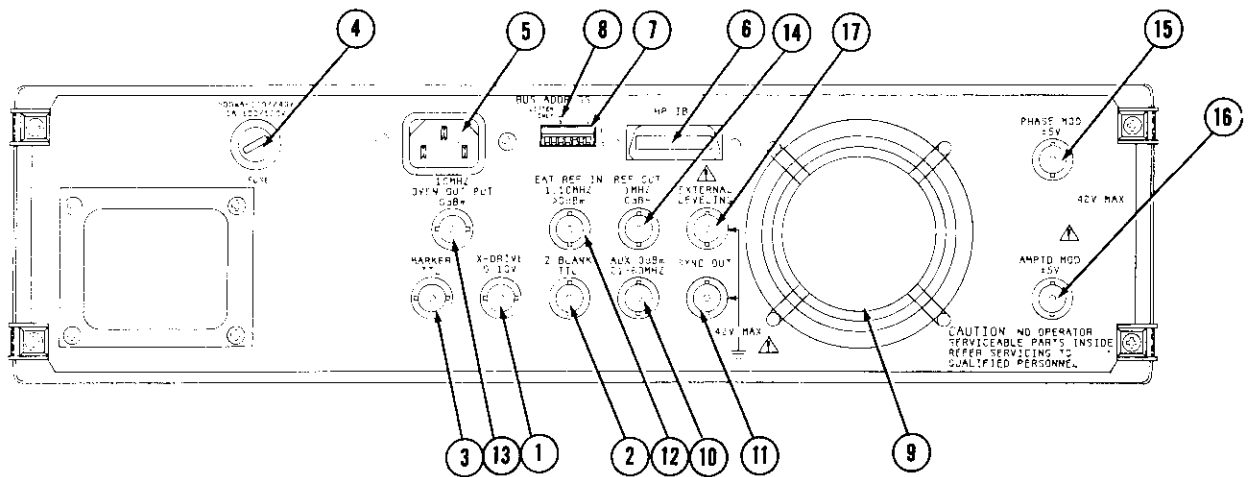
4
5
8
7
6
14
17
15
16

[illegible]
FUSE
10MHZ
OVEN OUTPUT
0dBm
BUS ADDRESS
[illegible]
HP IB
EXT REF IN
1,10MHZ
>0dBm
REF OUT
10MHZ
0dBm
EXTERNAL
LEVELING
PHASE MOD
±5V
42V MAX
MARKER
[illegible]
X-DRIVE
0-10V
Z BLANK
TTL
AUX 0dBm
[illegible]MHZ
SYNC OUT
42V MAX
AMPTD MOD
±5V
CAUTION NO OPERATOR SERVICEABLE PARTS INSIDE REFER SERVICING TO QUALIFIED PERSONNEL

3
13
1
2
12
10
11
9